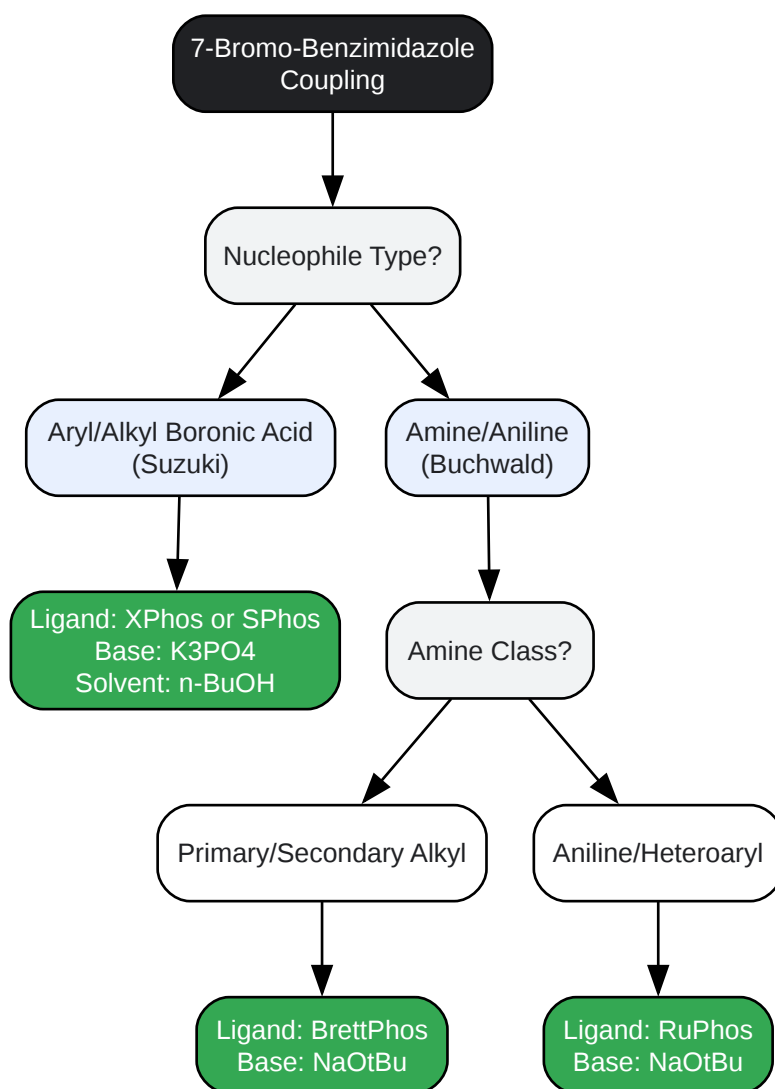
7-Bromo-Benzimidazole Coupling

Nucleophile Type?

Aryl/Alkyl Boronic Acid (Suzuki)

Amine/Aniline (Buchwald)

Ligand: XPhos or SPhos
Base: K3PO4
Solvent: n-BuOH

Amine Class?

Primary/Secondary Alkyl

Aniline/Heteroaryl

Ligand: BrettPhos
Base: NaOtBu

Ligand: RuPhos
Base: NaOtBu